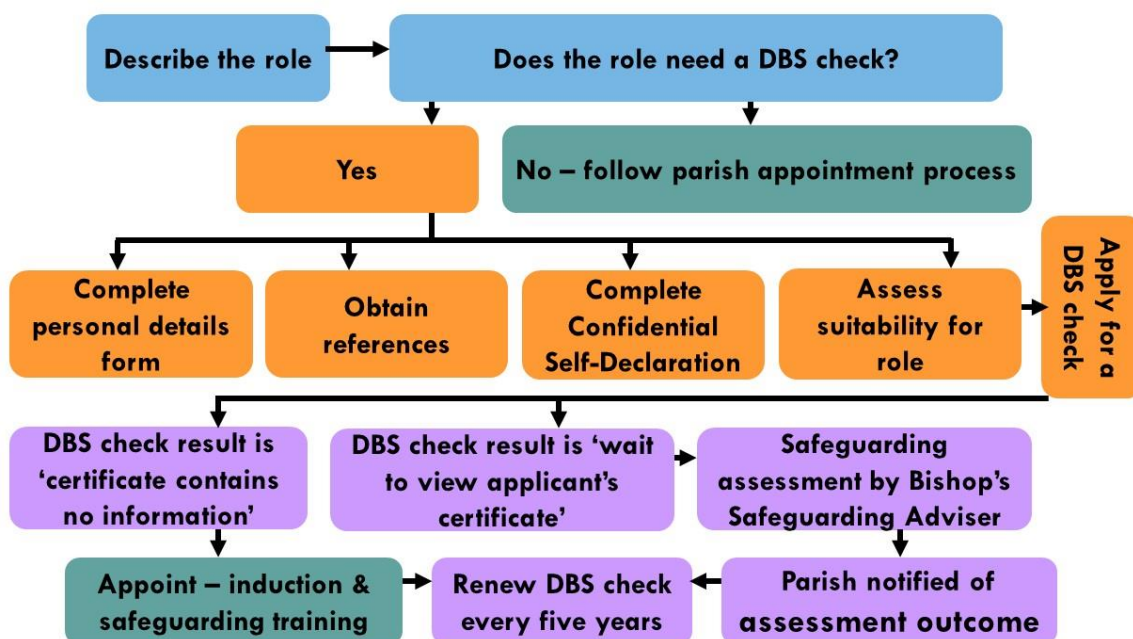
Describe the role

Does the role need a DBS check?

Yes

No – follow parish appointment process

Complete personal details form

Obtain references

Complete Confidential Self-Declaration

Assess suitability for role

Apply for a DBS check

DBS check result is 'certificate contains no information'

DBS check result is 'wait to view applicant's certificate'

Safeguarding assessment by Bishop's Safeguarding Adviser

Appoint – induction & safeguarding training

Renew DBS check every five years

Parish notified of assessment outcome